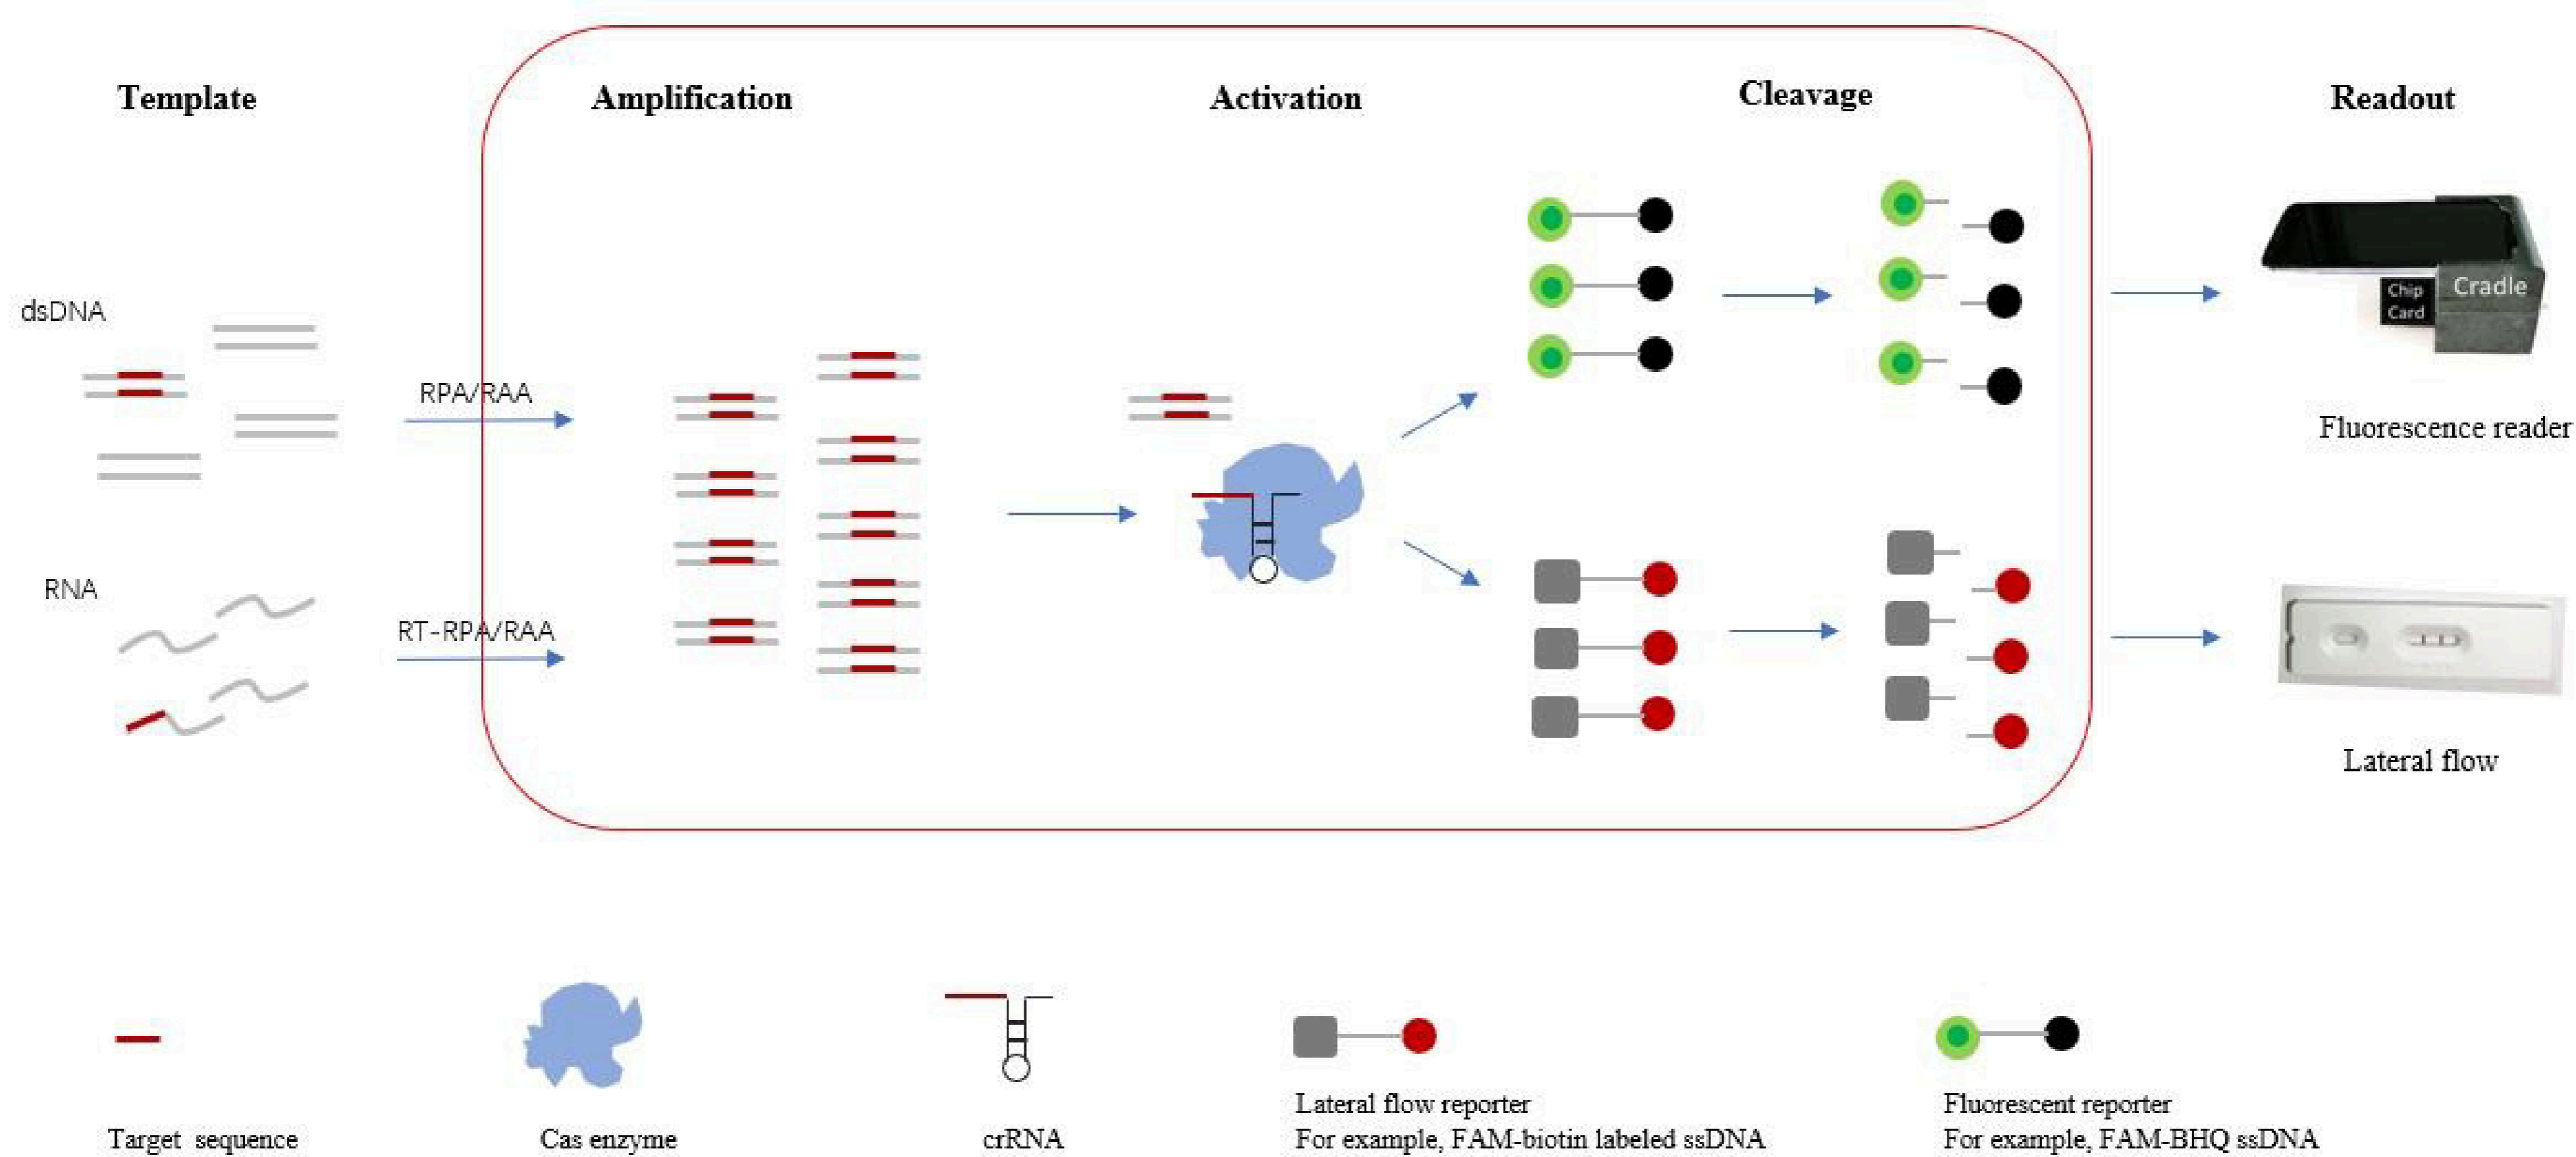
Template

Amplification

Activation

Cleavage

Readout

dsDNA

RPA/RAA

RNA

RT-RPA/RAA

Chip Card

Cradle

Fluorescence reader

Lateral flow

Target sequence

Cas enzyme

crRNA

Lateral flow reporter
For example, FAM-biotin labeled ssDNA

Fluorescent reporter
For example, FAM-BHQ ssDNA